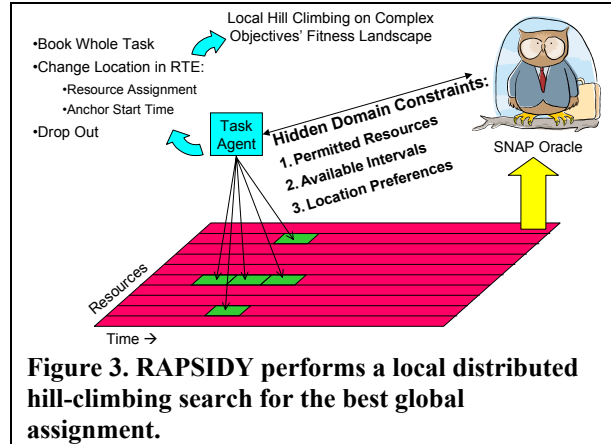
Local Hill Climbing on Complex Objectives' Fitness Landscape

•Book Whole Task
•Change Location in RTE:
•Resource Assignment
•Anchor Start Time
•Drop Out

Task Agent

Hidden Domain Constraints:
1. Permitted Resources
2. Available Intervals
3. Location Preferences

SNAP Oracle

Resources

Time →

Figure 3. RAPSIDY performs a local distributed hill-climbing search for the best global assignment.